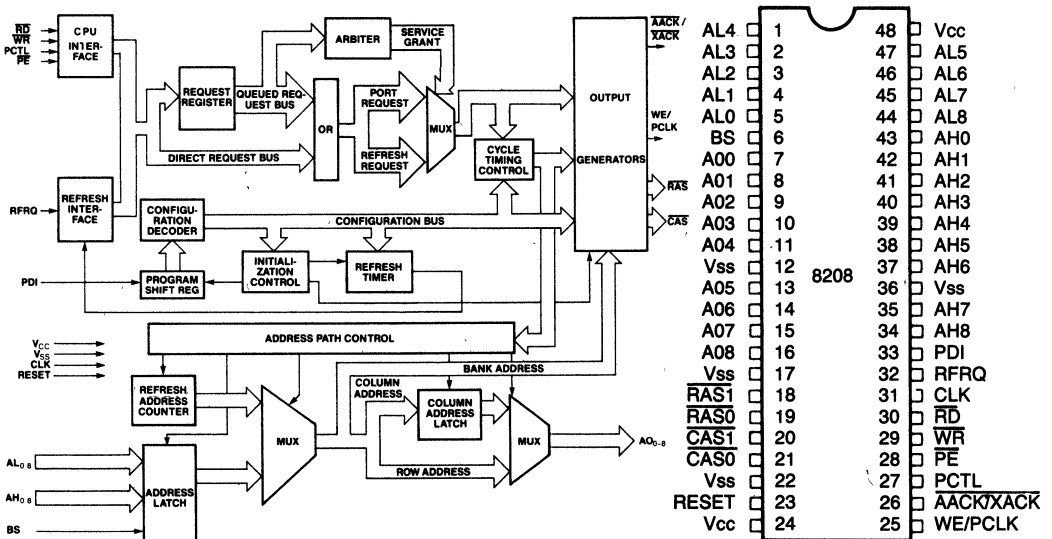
$\overline{RD}$
$\overline{WR}$
PCTL
$\overline{PE}$

CPU INTERFACE

ARBITER

SERVICE GRANT

$\overline{AACK}$ / $\overline{XACK}$

REQUEST REGISTER

QUEUED REQUEST BUS

OR

PORT REQUEST

MUX

OUTPUT

WE/ PCLK

DIRECT REQUEST BUS

REFRESH REQUEST

CYCLE TIMING CONTROL

GENERATORS

$\overline{RAS}$

$\overline{CAS}$

RFRQ

REFRESH INTERFACE

CONFIGURATION DECODER

CONFIGURATION BUS

PDI

PROGRAM SHIFT REG

INITIALIZATION CONTROL

REFRESH TIMER

$V_{CC}$
$V_{SS}$
CLK
RESET

ADDRESS PATH CONTROL

BANK ADDRESS

REFRESH ADDRESS COUNTER

COLUMN ADDRESS

COLUMN ADDRESS LATCH

MUX

MUX

$AO_{0-8}$

$AL_{0-8}$

$AH_{0-8}$

BS

ADDRESS LATCH

ROW ADDRESS

| | | | |
|---|---|---|---|
| AL4 | 1 | 48 | Vcc |
| AL3 | 2 | 47 | AL5 |
| AL2 | 3 | 46 | AL6 |
| AL1 | 4 | 45 | AL7 |
| AL0 | 5 | 44 | AL8 |
| BS | 6 | 43 | AH0 |
| A00 | 7 | 42 | AH1 |
| A01 | 8 | 41 | AH2 |
| A02 | 9 | 40 | AH3 |
| A03 | 10 | 39 | AH4 |
| A04 | 11 | 38 | AH5 |
| Vss | 12 | 37 | AH6 |
| A05 | 13 | 36 | Vss |
| A06 | 14 | 35 | AH7 |
| A07 | 15 | 34 | AH8 |
| A08 | 16 | 33 | PDI |
| Vss | 17 | 32 | RFRQ |
| $\overline{RAS1}$ | 18 | 31 | CLK |
| $\overline{RAS0}$ | 19 | 30 | $\overline{RD}$ |
| $\overline{CAS1}$ | 20 | 29 | $\overline{WR}$ |
| $\overline{CAS0}$ | 21 | 28 | $\overline{PE}$ |
| Vss | 22 | 27 | PCTL |
| RESET | 23 | 26 | $\overline{AACK}/\overline{XACK}$ |
| Vcc | 24 | 25 | WE/PCLK |

8208